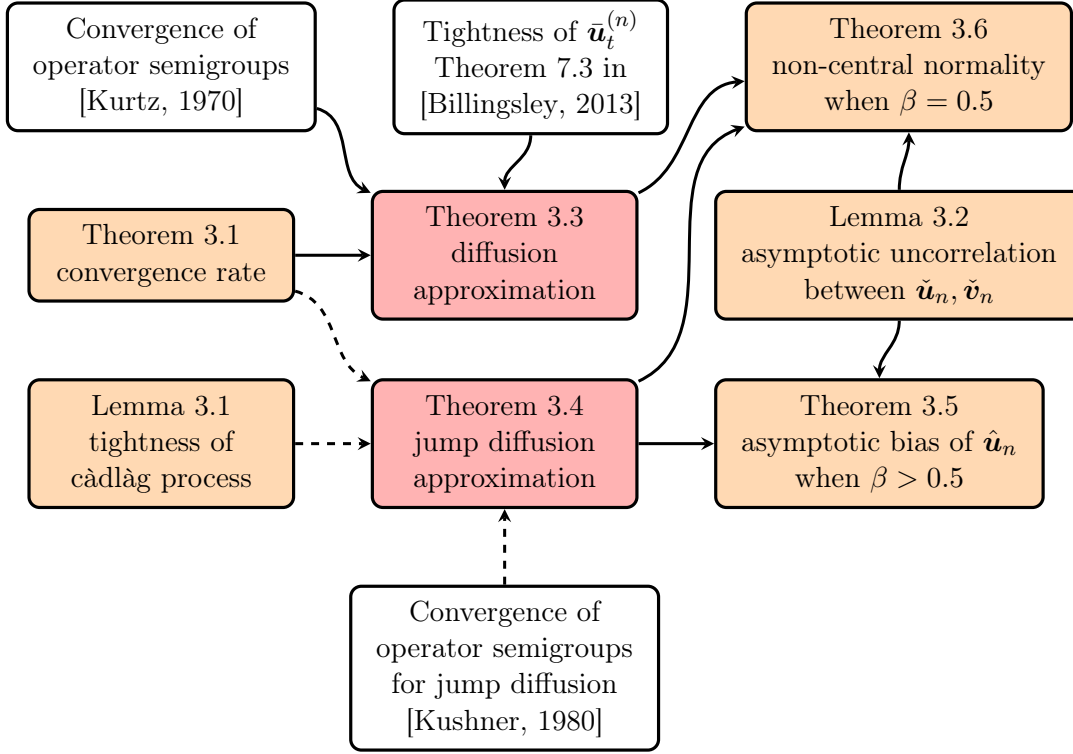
Convergence of operator semigroups [Kurtz, 1970]

Tightness of $\bar{\boldsymbol{u}}_t^{(n)}$ Theorem 7.3 in [Billingsley, 2013]

Theorem 3.6 non-central normality when $\beta = 0.5$

Theorem 3.1 convergence rate

Theorem 3.3 diffusion approximation

Lemma 3.2 asymptotic uncorrelation between $\check{\boldsymbol{u}}_n, \check{\boldsymbol{v}}_n$

Lemma 3.1 tightness of càdlàg process

Theorem 3.4 jump diffusion approximation

Theorem 3.5 asymptotic bias of $\hat{\boldsymbol{u}}_n$ when $\beta > 0.5$

Convergence of operator semigroups for jump diffusion [Kushner, 1980]